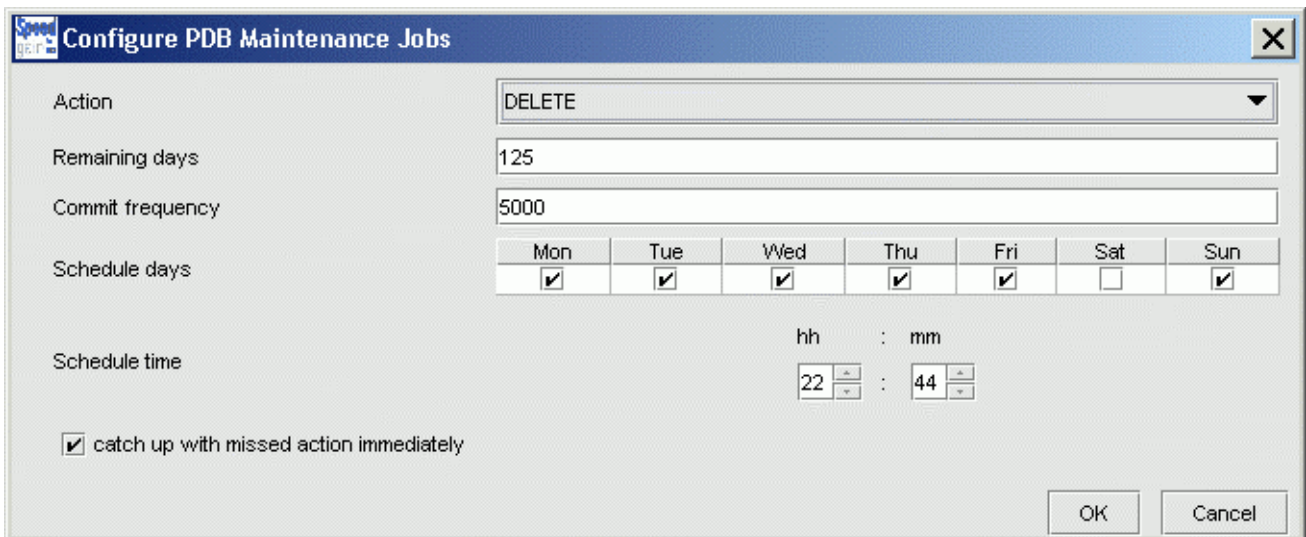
Speed gain Configure PDB Maintenance Jobs

Action DELETE

Remaining days 125

Commit frequency 5000

Schedule days

| Mon | Tue | Wed | Thu | Fri | Sat | Sun |
|---|---|---|---|---|---|---|
| ✔ | ✔ | ✔ | ✔ | ✔ | ☐ | ✔ |

Schedule time

hh : mm

22 : 44

✔ catch up with missed action immediately

OK Cancel